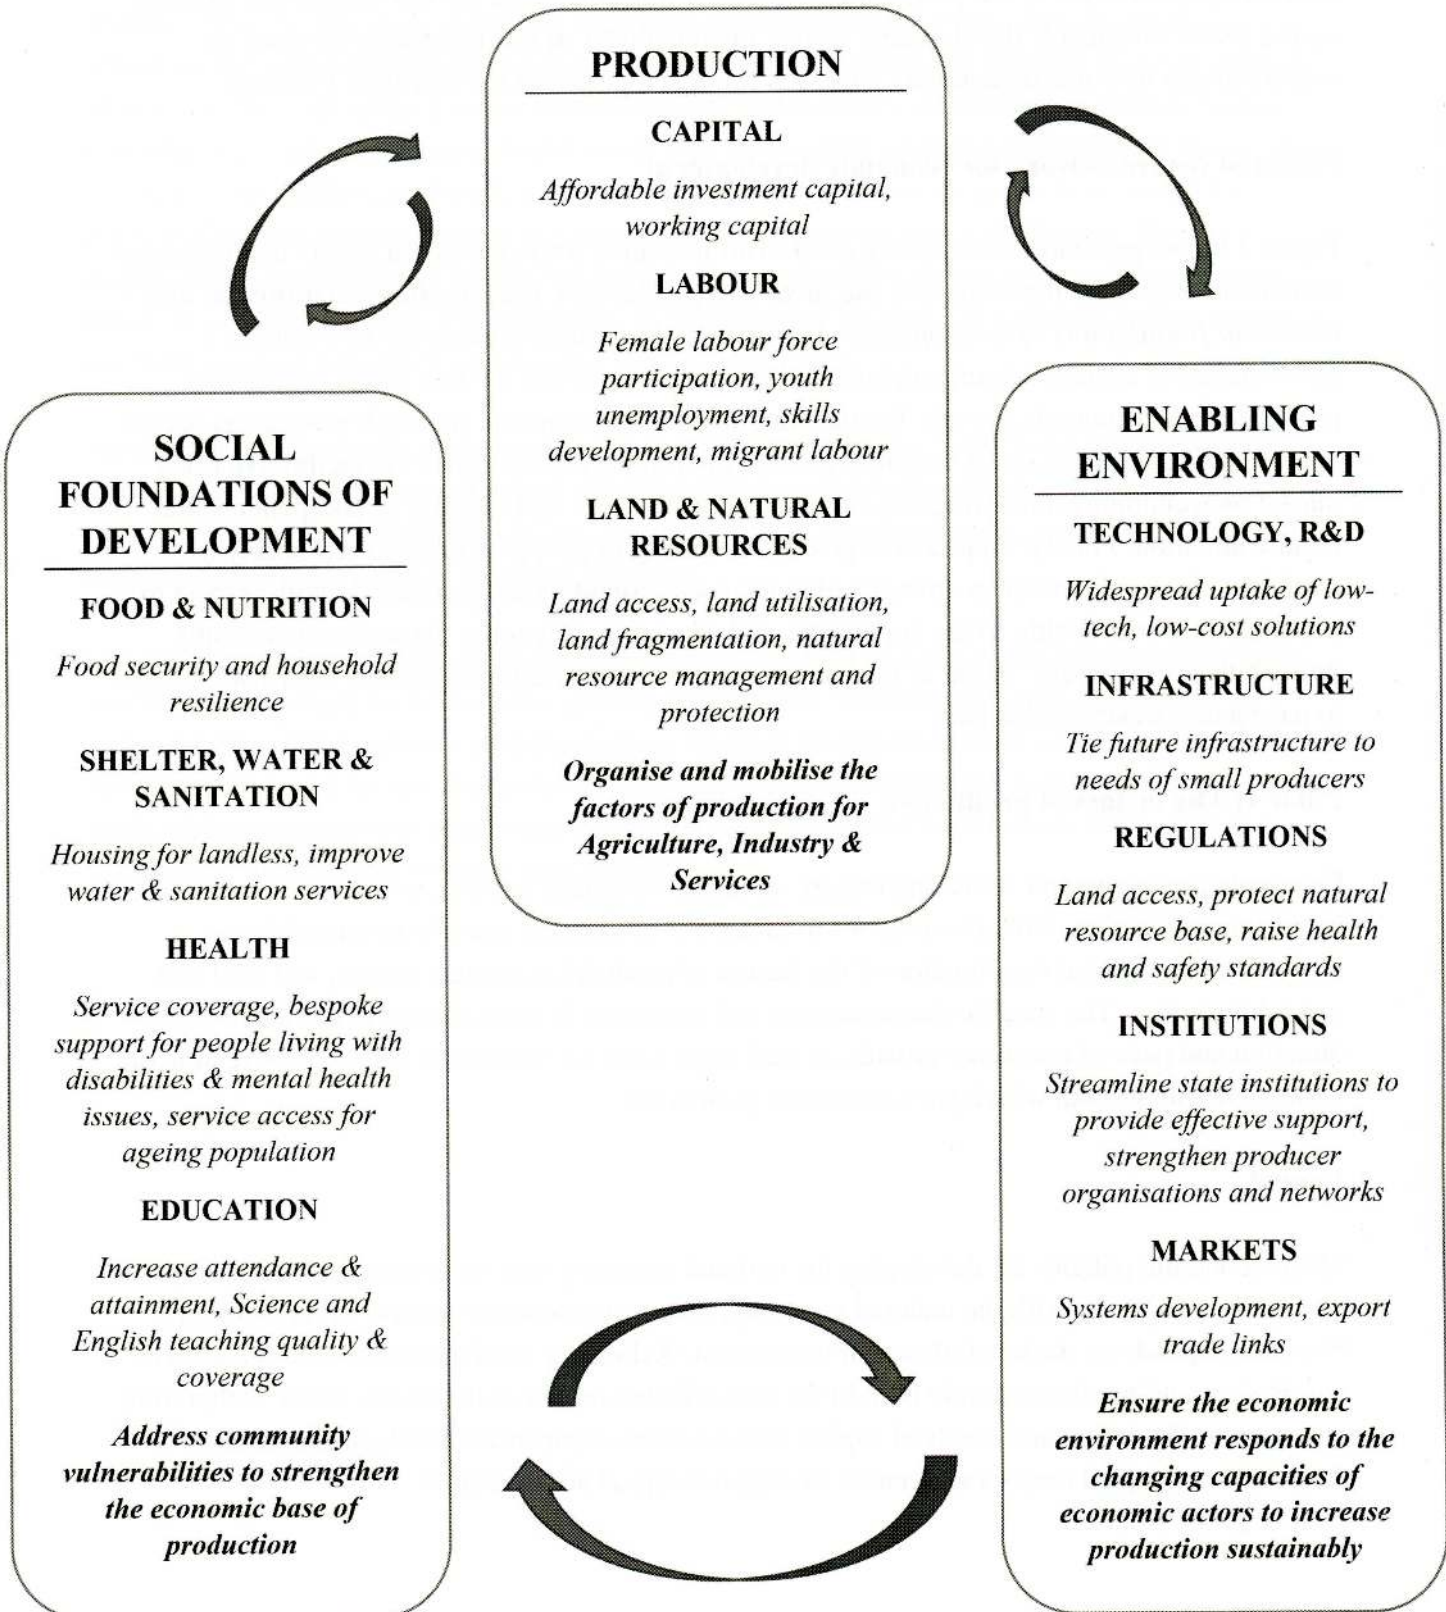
PRODUCTION

CAPITAL

Affordable investment capital, working capital

LABOUR

Female labour force participation, youth unemployment, skills development, migrant labour

LAND & NATURAL RESOURCES

Land access, land utilisation, land fragmentation, natural resource management and protection

Organise and mobilise the factors of production for Agriculture, Industry & Services

SOCIAL FOUNDATIONS OF DEVELOPMENT

FOOD & NUTRITION

Food security and household resilience

SHELTER, WATER & SANITATION

Housing for landless, improve water & sanitation services

HEALTH

Service coverage, bespoke support for people living with disabilities & mental health issues, service access for ageing population

EDUCATION

Increase attendance & attainment, Science and English teaching quality & coverage

Address community vulnerabilities to strengthen the economic base of production

ENABLING ENVIRONMENT

TECHNOLOGY, R&D

Widespread uptake of low-tech, low-cost solutions

INFRASTRUCTURE

Tie future infrastructure to needs of small producers

REGULATIONS

Land access, protect natural resource base, raise health and safety standards

INSTITUTIONS

Streamline state institutions to provide effective support, strengthen producer organisations and networks

MARKETS

Systems development, export trade links

Ensure the economic environment responds to the changing capacities of economic actors to increase production sustainably